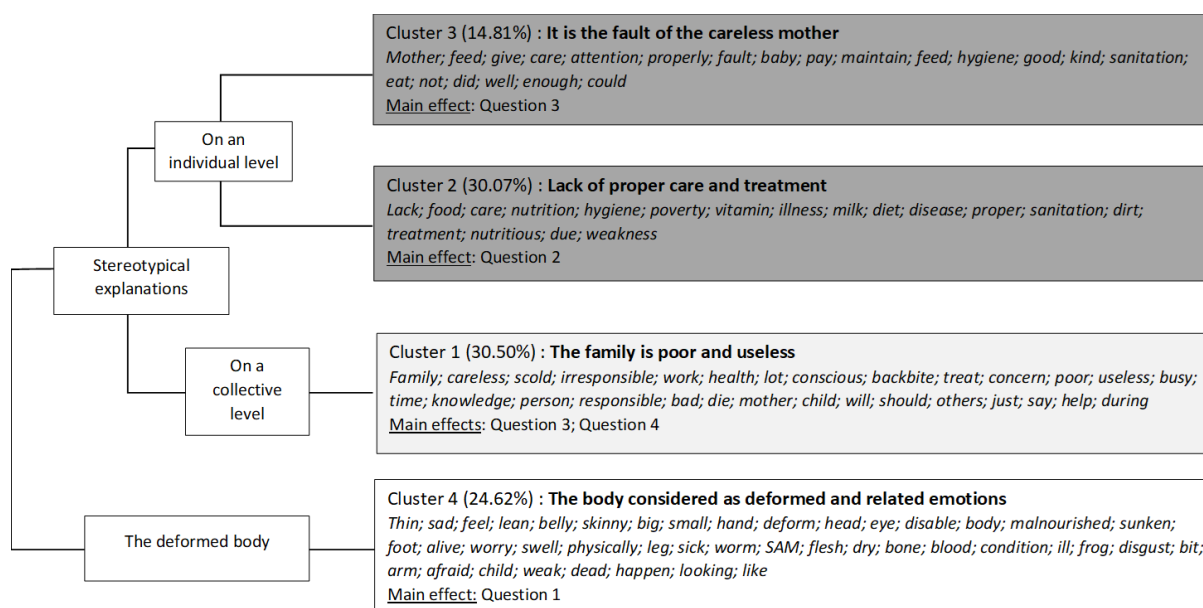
Cluster 3 (14.81%) : **It is the fault of the careless mother**
*Mother; feed; give; care; attention; properly; fault; baby; pay; maintain; feed; hygiene; good; kind; sanitation; eat; not; did; well; enough; could*
Main effect: Question 3

On an individual level

Cluster 2 (30.07%) : **Lack of proper care and treatment**
*Lack; food; care; nutrition; hygiene; poverty; vitamin; illness; milk; diet; disease; proper; sanitation; dirt; treatment; nutritious; due; weakness*
Main effect: Question 2

Stereotypical explanations

On a collective level

Cluster 1 (30.50%) : **The family is poor and useless**
*Family; careless; scold; irresponsible; work; health; lot; conscious; backbite; treat; concern; poor; useless; busy; time; knowledge; person; responsible; bad; die; mother; child; will; should; others; just; say; help; during*
Main effects: Question 3; Question 4

The deformed body

Cluster 4 (24.62%) : **The body considered as deformed and related emotions**
*Thin; sad; feel; lean; belly; skinny; big; small; hand; deform; head; eye; disable; body; malnourished; sunken; foot; alive; worry; swell; physically; leg; sick; worm; SAM; flesh; dry; bone; blood; condition; ill; frog; disgust; bit; arm; afraid; child; weak; dead; happen; looking; like*
Main effect: Question 1